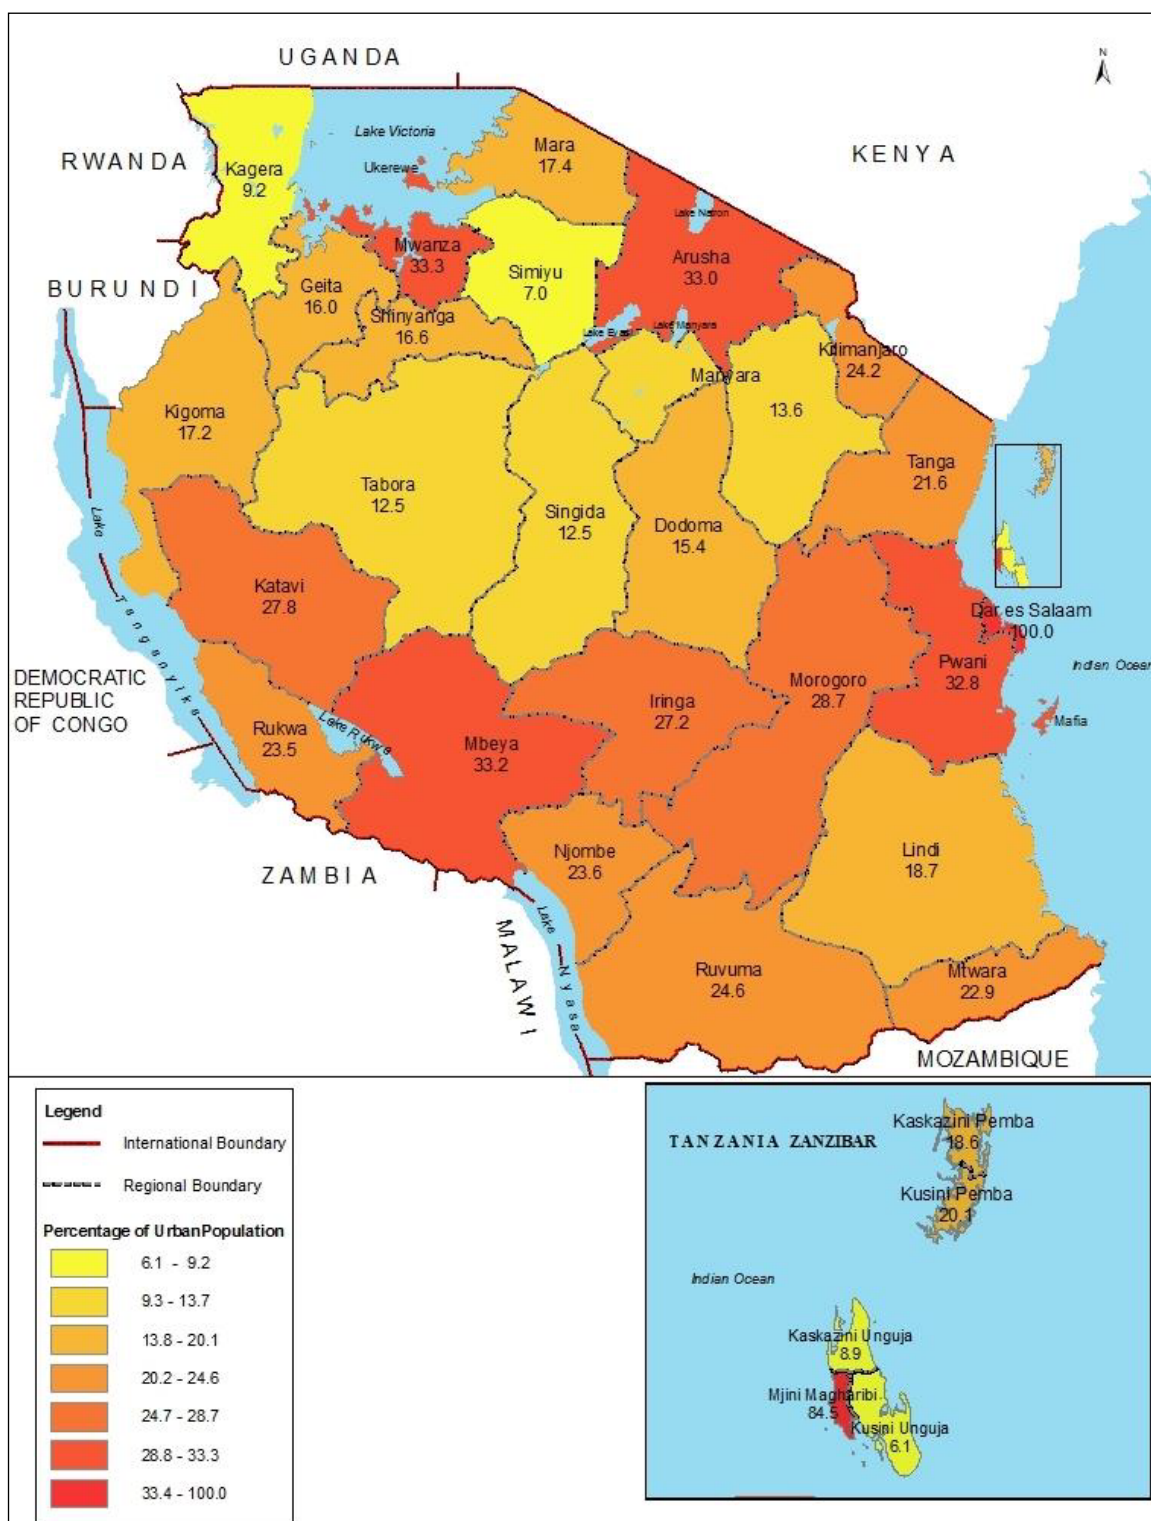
UGANDA

N

RWANDA

KENYA

BURUNDI

Lake Victoria

Ukerewe

Kagera
9.2

Mara
17.4

Lake Natron

Mwanza
33.3

Simiyu
7.0

Arusha
33.0

Geita
16.0

Shinyanga
16.6

Lake Eyasi

Lake Manyara

Kilimanjaro
24.2

Manyara
13.6

Kigoma
17.2

Tabora
12.5

Singida
12.5

Dodoma
15.4

Tanga
21.6

Lake Tanganyika

Katavi
27.8

Dar es Salaam
100.0

Indian Ocean

DEMOCRATIC REPUBLIC OF CONGO

Pwani
32.8

Morogoro
28.7

Mafia

Rukwa
23.5

Lake Rukwa

Mbeya
33.2

Iringa
27.2

Lindi
18.7

Njombe
23.6

ZAMBIA

MALAWI

Lake Nyasa

Ruvuma
24.6

Mtwara
22.9

MOZAMBIQUE

Legend

International Boundary

Regional Boundary

Percentage of Urban Population

6.1 - 9.2

9.3 - 13.7

13.8 - 20.1

20.2 - 24.6

24.7 - 28.7

28.8 - 33.3

33.4 - 100.0

TANZANIA ZANZIBAR

Kaskazini Pemba
18.6

Kusini Pemba
20.1

Indian Ocean

Kaskazini Unguja
8.9

Mjini Magharibi
84.5

Kusini Unguja
6.1